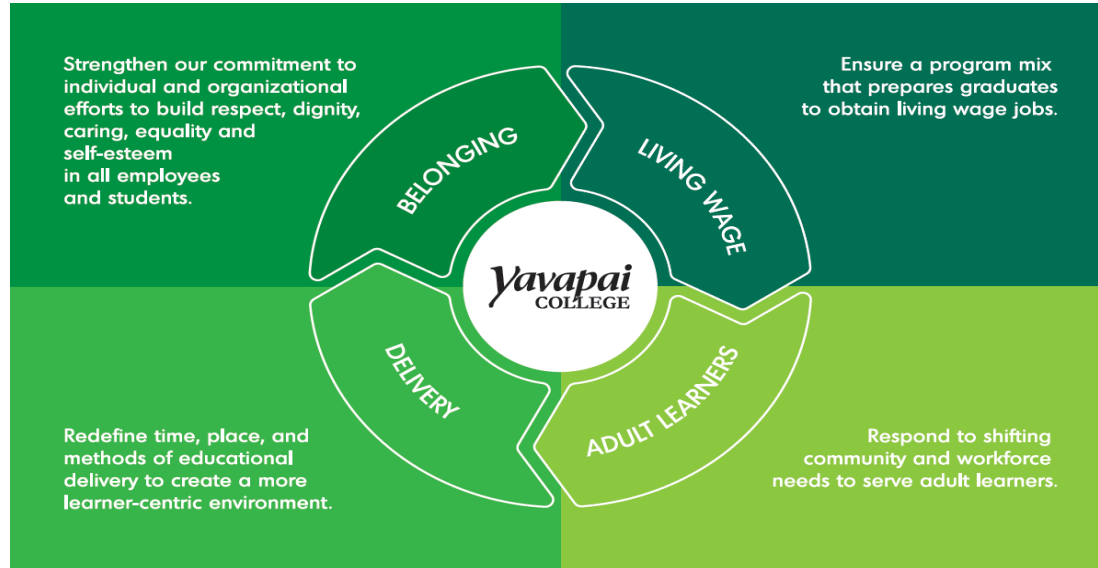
Strengthen our commitment to individual and organizational efforts to build respect, dignity, caring, equality and self-esteem in all employees and students.

Ensure a program mix that prepares graduates to obtain living wage jobs.

BELONGING

LIVING WAGE

Yavapai COLLEGE

DELIVERY

ADULT LEARNERS

Redefine time, place, and methods of educational delivery to create a more learner-centric environment.

Respond to shifting community and workforce needs to serve adult learners.